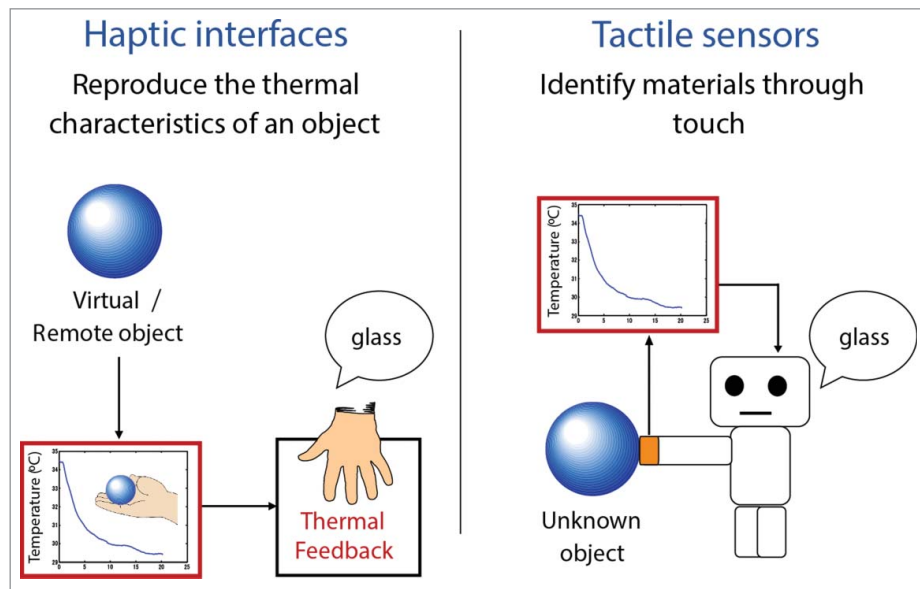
Haptic interfaces

Reproduce the thermal characteristics of an object

Virtual / Remote object

Temperature (ºC)

35
34
33
32
31
30
29

0 5 10 15 20 25

glass

Thermal Feedback

Tactile sensors

Identify materials through touch

Temperature (ºC)

35
34
33
32
31
30
29

0 5 10 15 20 25

glass

Unknown object